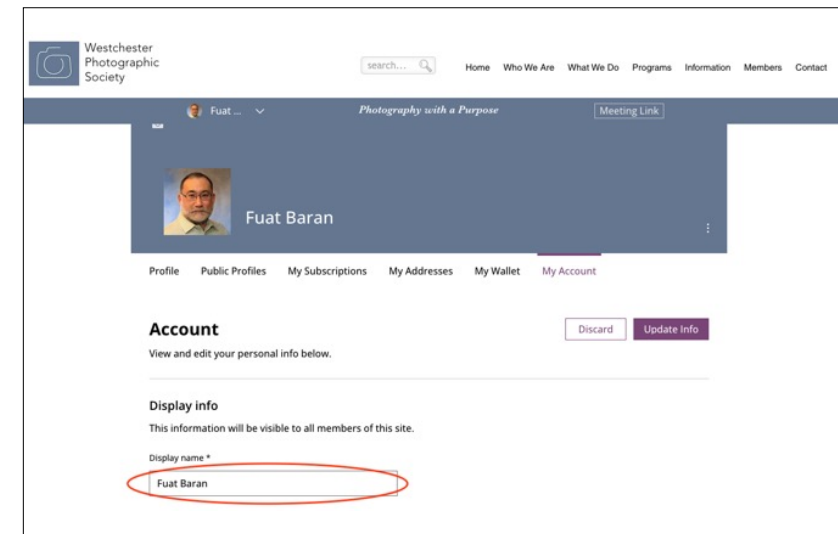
Westchester Photographic Society

search...

Home Who We Are What We Do Programs Information Members Contact

Fuat ...

Photography with a Purpose

Meeting Link

Fuat Baran

Profile Public Profiles My Subscriptions My Addresses My Wallet My Account

Account

View and edit your personal info below.

Discard

Update Info

Display info

This information will be visible to all members of this site.

Display name *

Fuat Baran